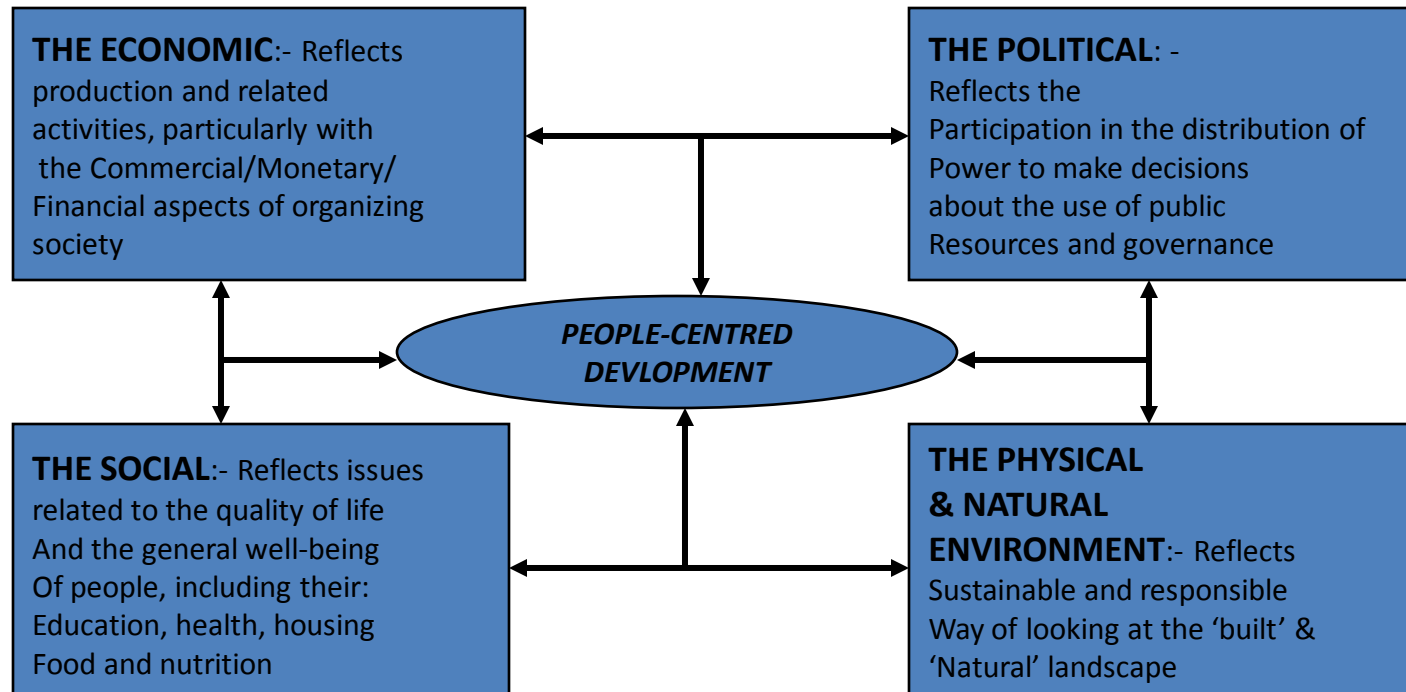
THE ECONOMIC:- Reflects production and related activities, particularly with the Commercial/Monetary/ Financial aspects of organizing society

THE POLITICAL: - Reflects the Participation in the distribution of Power to make decisions about the use of public Resources and governance

PEOPLE-CENTRED DEVLOPMENT

THE SOCIAL:- Reflects issues related to the quality of life And the general well-being Of people, including their: Education, health, housing Food and nutrition

THE PHYSICAL & NATURAL ENVIRONMENT:- Reflects Sustainable and responsible Way of looking at the 'built' & 'Natural' landscape